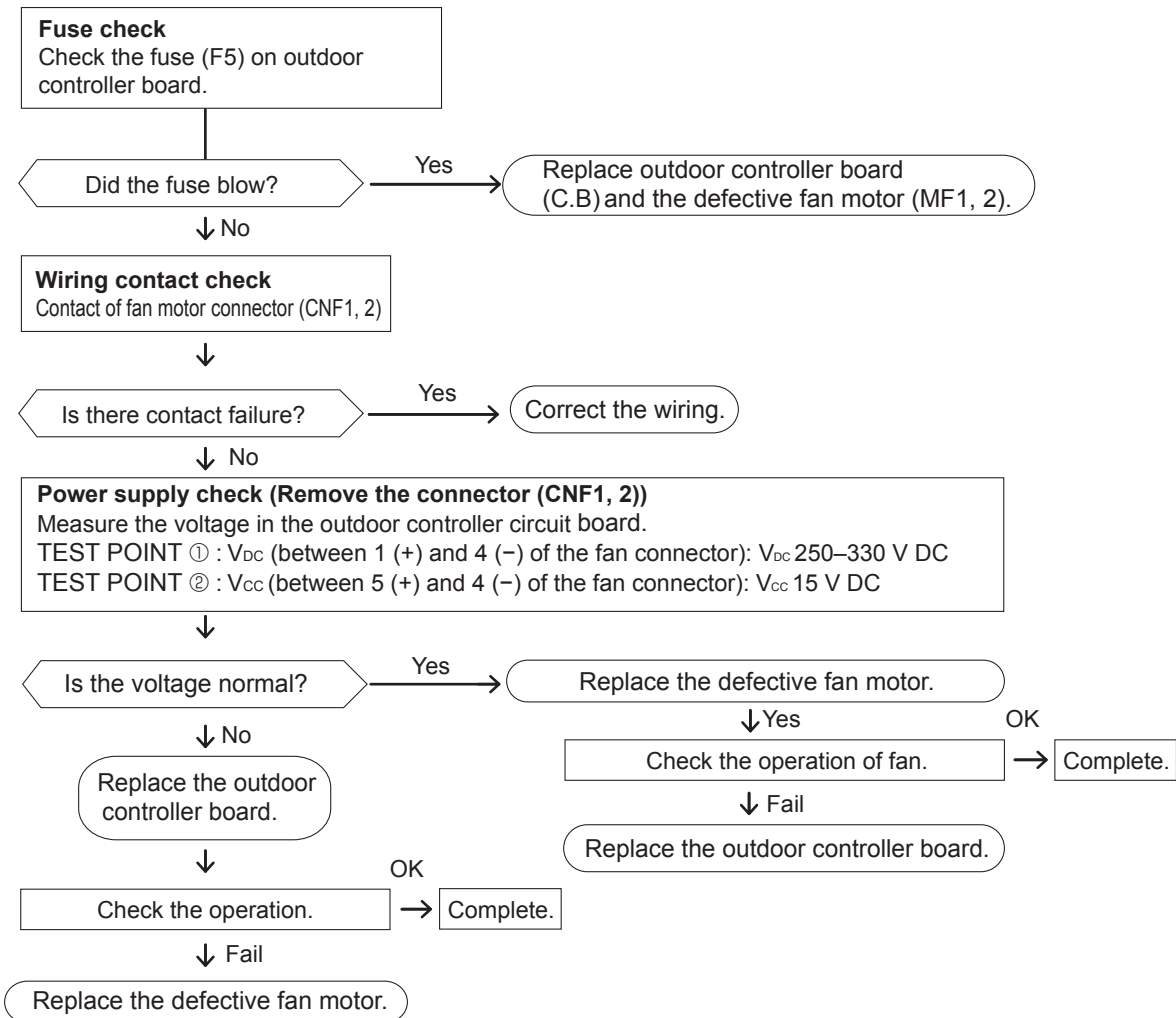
**Fuse check**
Check the fuse (F5) on outdoor controller board.

Did the fuse blow?

Yes

Replace outdoor controller board (C.B) and the defective fan motor (MF1, 2).

No

**Wiring contact check**
Contact of fan motor connector (CNF1, 2)

Is there contact failure?

Yes

Correct the wiring.

No

**Power supply check (Remove the connector (CNF1, 2))**
Measure the voltage in the outdoor controller circuit board.
TEST POINT ① : $V_{DC}$ (between 1 (+) and 4 (−) of the fan connector): $V_{DC}$ 250–330 V DC
TEST POINT ② : $V_{CC}$ (between 5 (+) and 4 (−) of the fan connector): $V_{CC}$ 15 V DC

Is the voltage normal?

Yes

Replace the defective fan motor.

Yes

Check the operation of fan.

OK

Complete.

Fail

Replace the outdoor controller board.

No

Replace the outdoor controller board.

Check the operation.

OK

Complete.

Fail

Replace the defective fan motor.